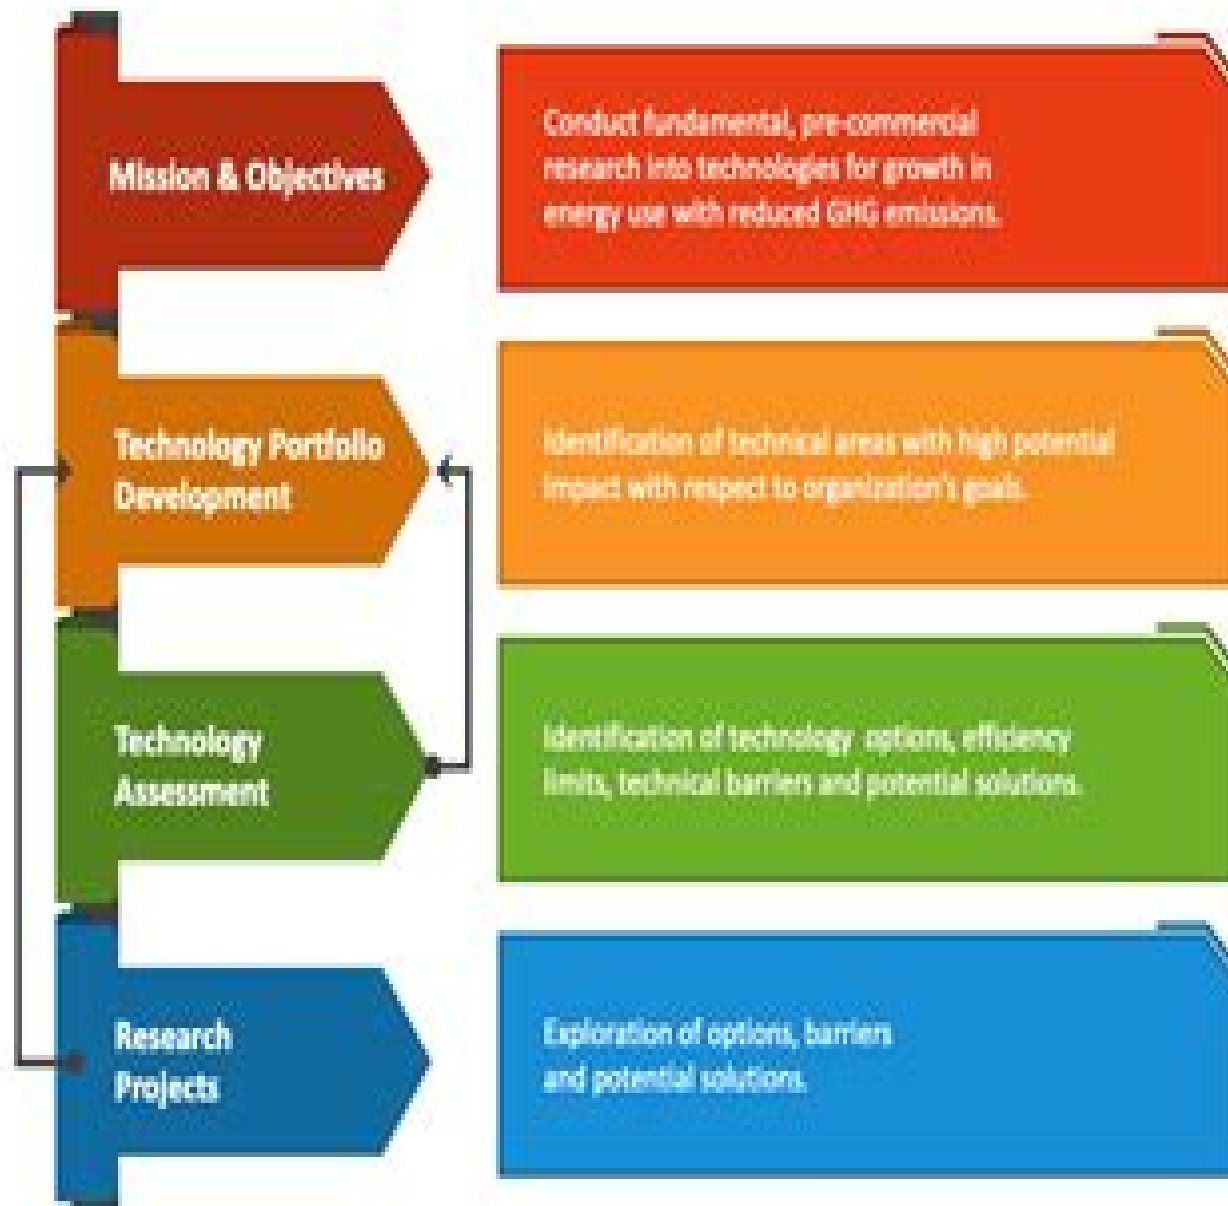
Mission & Objectives

Conduct fundamental, pre-commercial research into technologies for growth in energy use with reduced GHG emissions.

Technology Portfolio Development

Identification of technical areas with high potential impact with respect to organization's goals.

Technology Assessment

Identification of technology options, efficiency limits, technical barriers and potential solutions.

Research Projects

Exploration of options, barriers and potential solutions.